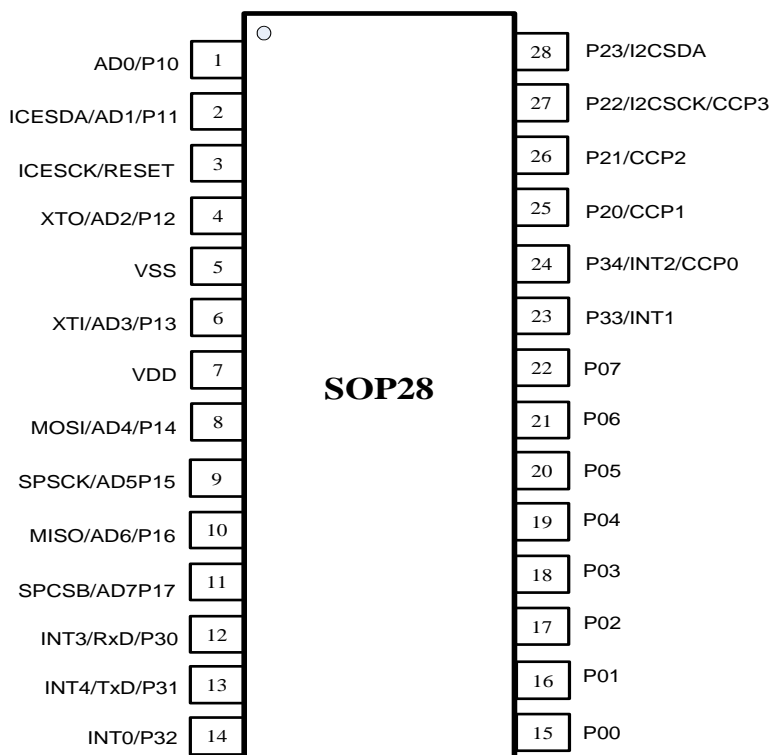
SOP28

AD0/P10 1
ICESDA/AD1/P11 2
ICESCK/RESET 3
XTO/AD2/P12 4
VSS 5
XTI/AD3/P13 6
VDD 7
MOSI/AD4/P14 8
SPSCK/AD5P15 9
MISO/AD6/P16 10
SPCSB/AD7P17 11
INT3/RxD/P30 12
INT4/TxD/P31 13
INT0/P32 14

28 P23/I2CSDA
27 P22/I2CSCK/CCP3
26 P21/CCP2
25 P20/CCP1
24 P34/INT2/CCP0
23 P33/INT1
22 P07
21 P06
20 P05
19 P04
18 P03
17 P02
16 P01
15 P00